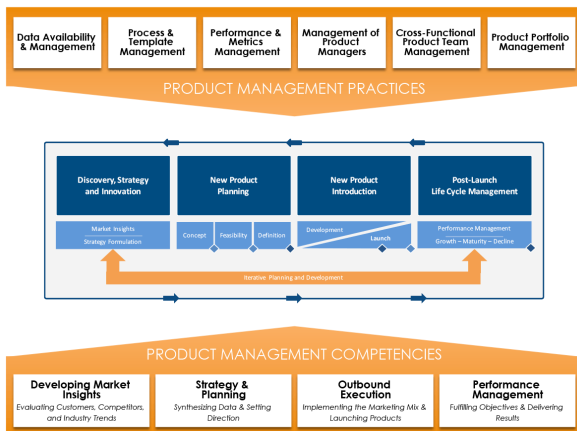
Data Availability & Management

Process & Template Management

Performance & Metrics Management

Management of Product Managers

Cross-Functional Product Team Management

Product Portfolio Management

PRODUCT MANAGEMENT PRACTICES

Discovery, Strategy and Innovation

Market Insights

Strategy Formulation

New Product Planning

Concept

Feasibility

Definition

New Product Introduction

Development

Launch

Post-Launch Life Cycle Management

Performance Management

Growth – Maturity – Decline

Iterative Planning and Development

PRODUCT MANAGEMENT COMPETENCIES

Developing Market Insights
Evaluating Customers, Competitors, and Industry Trends

Strategy & Planning
Synthesizing Data & Setting Direction

Outbound Execution
Implementing the Marketing Mix & Launching Products

Performance Management
Fulfilling Objectives & Delivering Results